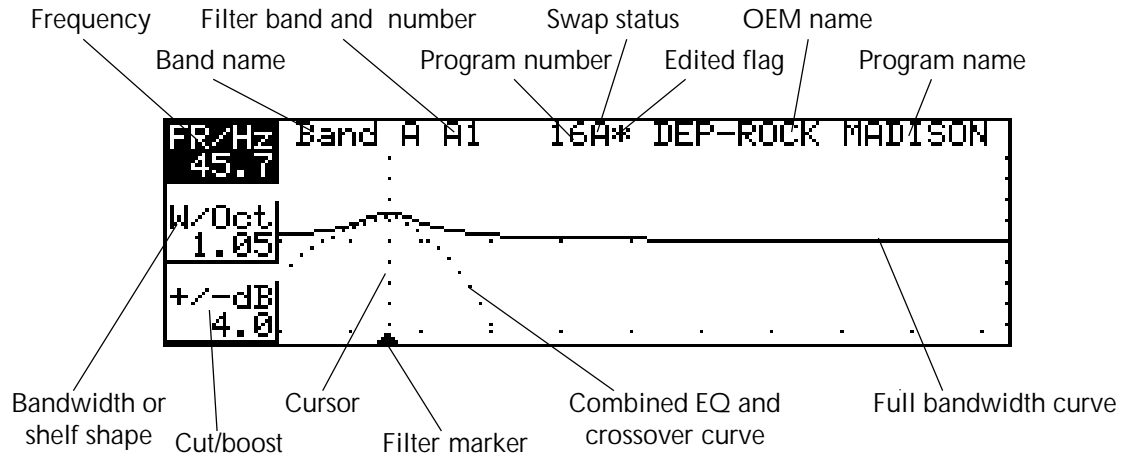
Frequency
Filter band and number
Swap status
OEM name
Band name
Program number
Edited flag
Program name

FR/Hz
45.7
Band A A1
16A* DEP-ROCK MADISON
W/Oct
1.05
+/-dB
4.0

Bandwidth or shelf shape
Cut/boost
Cursor
Filter marker
Combined EQ and crossover curve
Full bandwidth curve